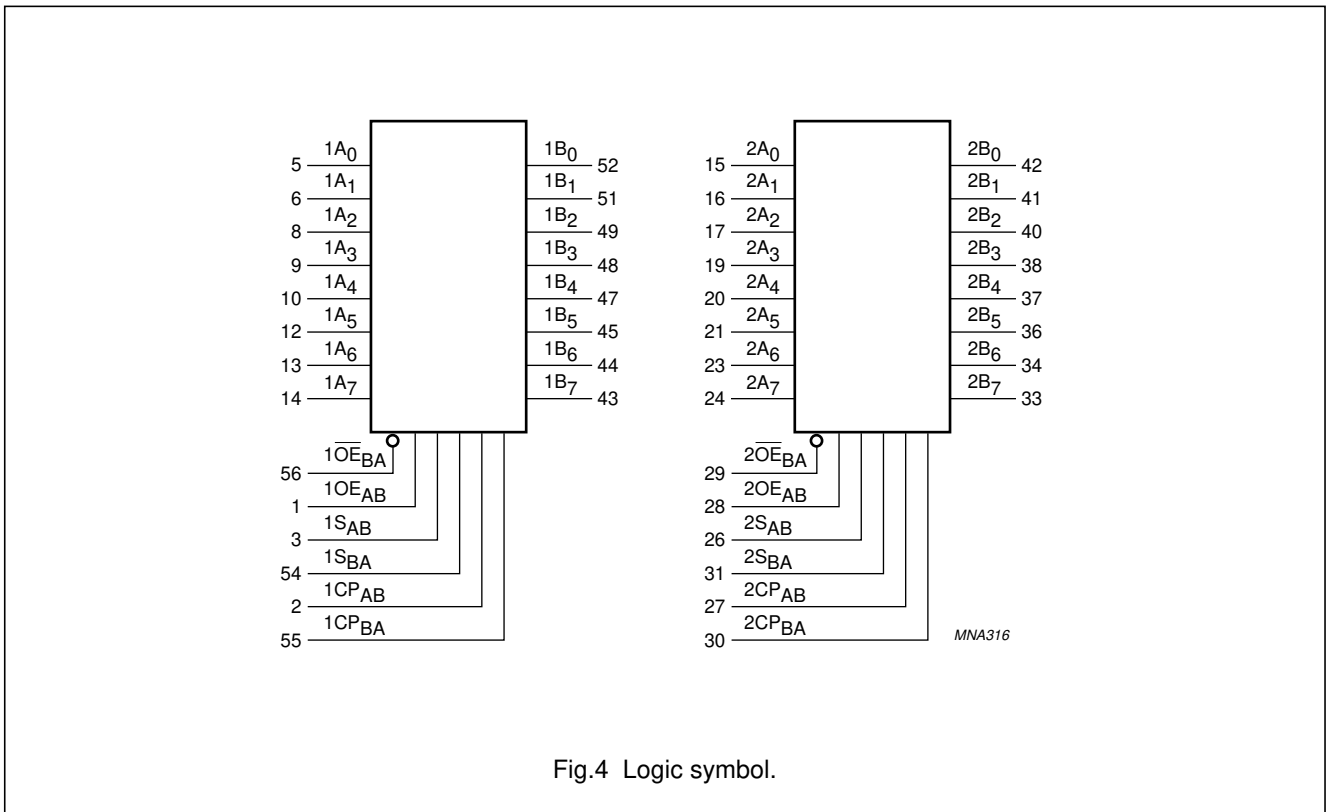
5 $1A_0$
6 $1A_1$
8 $1A_2$
9 $1A_3$
10 $1A_4$
12 $1A_5$
13 $1A_6$
14 $1A_7$

$1B_0$ 52
$1B_1$ 51
$1B_2$ 49
$1B_3$ 48
$1B_4$ 47
$1B_5$ 45
$1B_6$ 44
$1B_7$ 43

56 $1\overline{OE}_{BA}$
1 $1OE_{AB}$
3 $1S_{AB}$
54 $1S_{BA}$
2 $1CP_{AB}$
55 $1CP_{BA}$

15 $2A_0$
16 $2A_1$
17 $2A_2$
19 $2A_3$
20 $2A_4$
21 $2A_5$
23 $2A_6$
24 $2A_7$

$2B_0$ 42
$2B_1$ 41
$2B_2$ 40
$2B_3$ 38
$2B_4$ 37
$2B_5$ 36
$2B_6$ 34
$2B_7$ 33

29 $2\overline{OE}_{BA}$
28 $2OE_{AB}$
26 $2S_{AB}$
31 $2S_{BA}$
27 $2CP_{AB}$
30 $2CP_{BA}$

MNA316

Fig.4 Logic symbol.